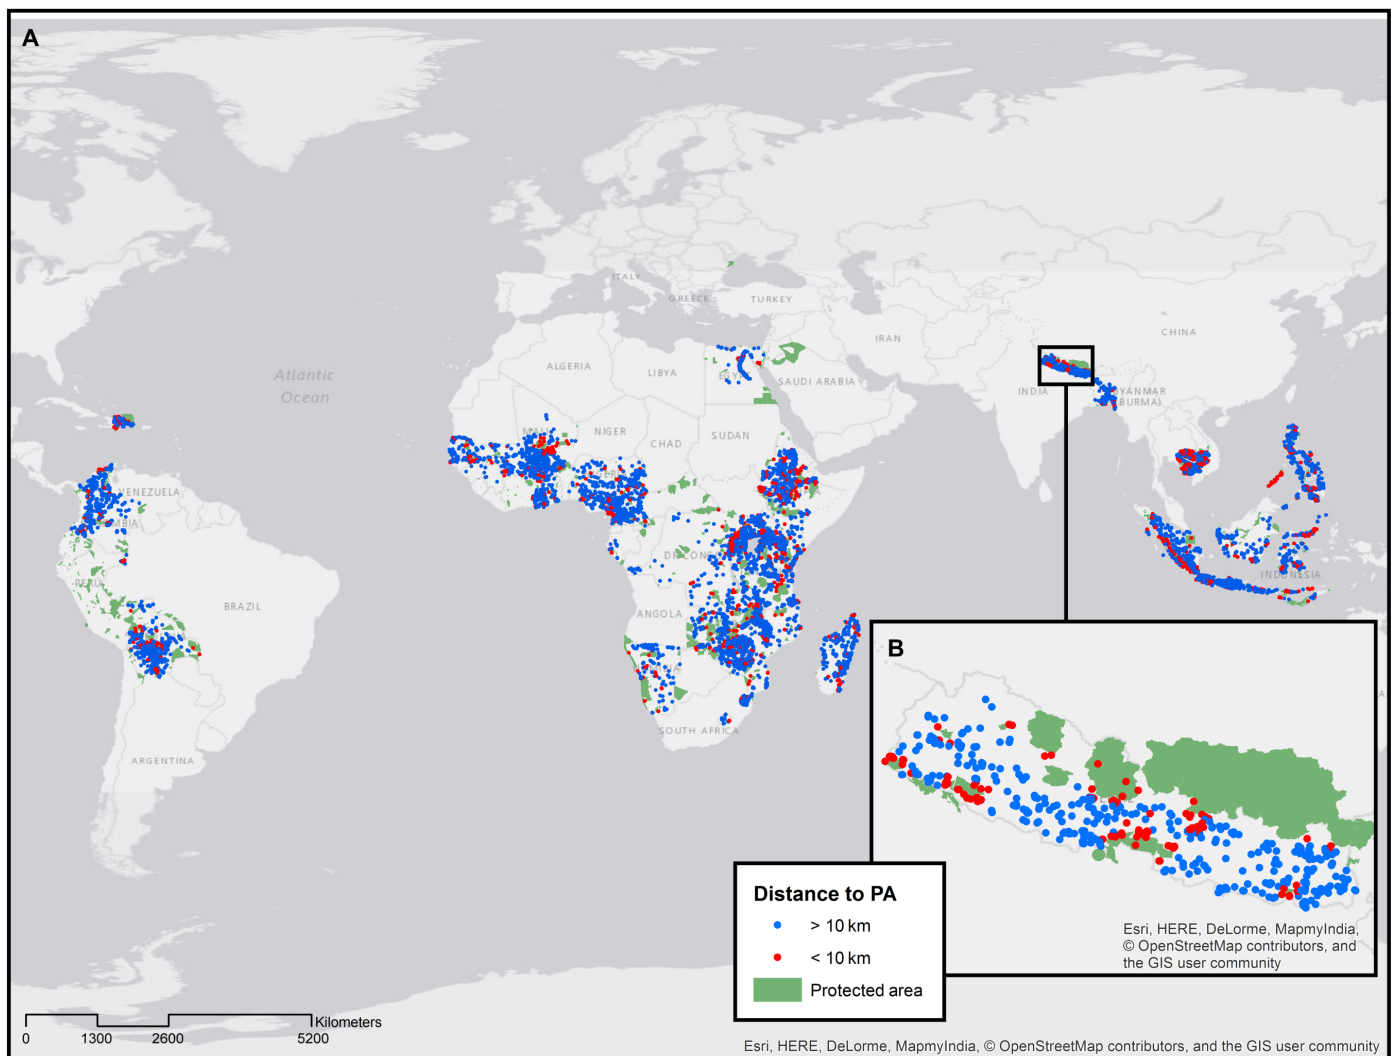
A

ITALY
GREECE
TURKEY
IRAN
CHINA
INDIA
MYANMAR (BURMA)
Atlantic Ocean
ALGERIA
LIBYA
SAUDI ARABIA
NIGER
CHAD
SUDAN
VENEZUELA
PERU
BRAZIL
ANGOLA
SOUTH AFRICA
ARGENTINA
INDONESIA

B

Esri, HERE, DeLorme, MapmyIndia, © OpenStreetMap contributors, and the GIS user community

Distance to PA
> 10 km
< 10 km
Protected area

0 1300 2600 5200 Kilometers

Esri, HERE, DeLorme, MapmyIndia, © OpenStreetMap contributors, and the GIS user community